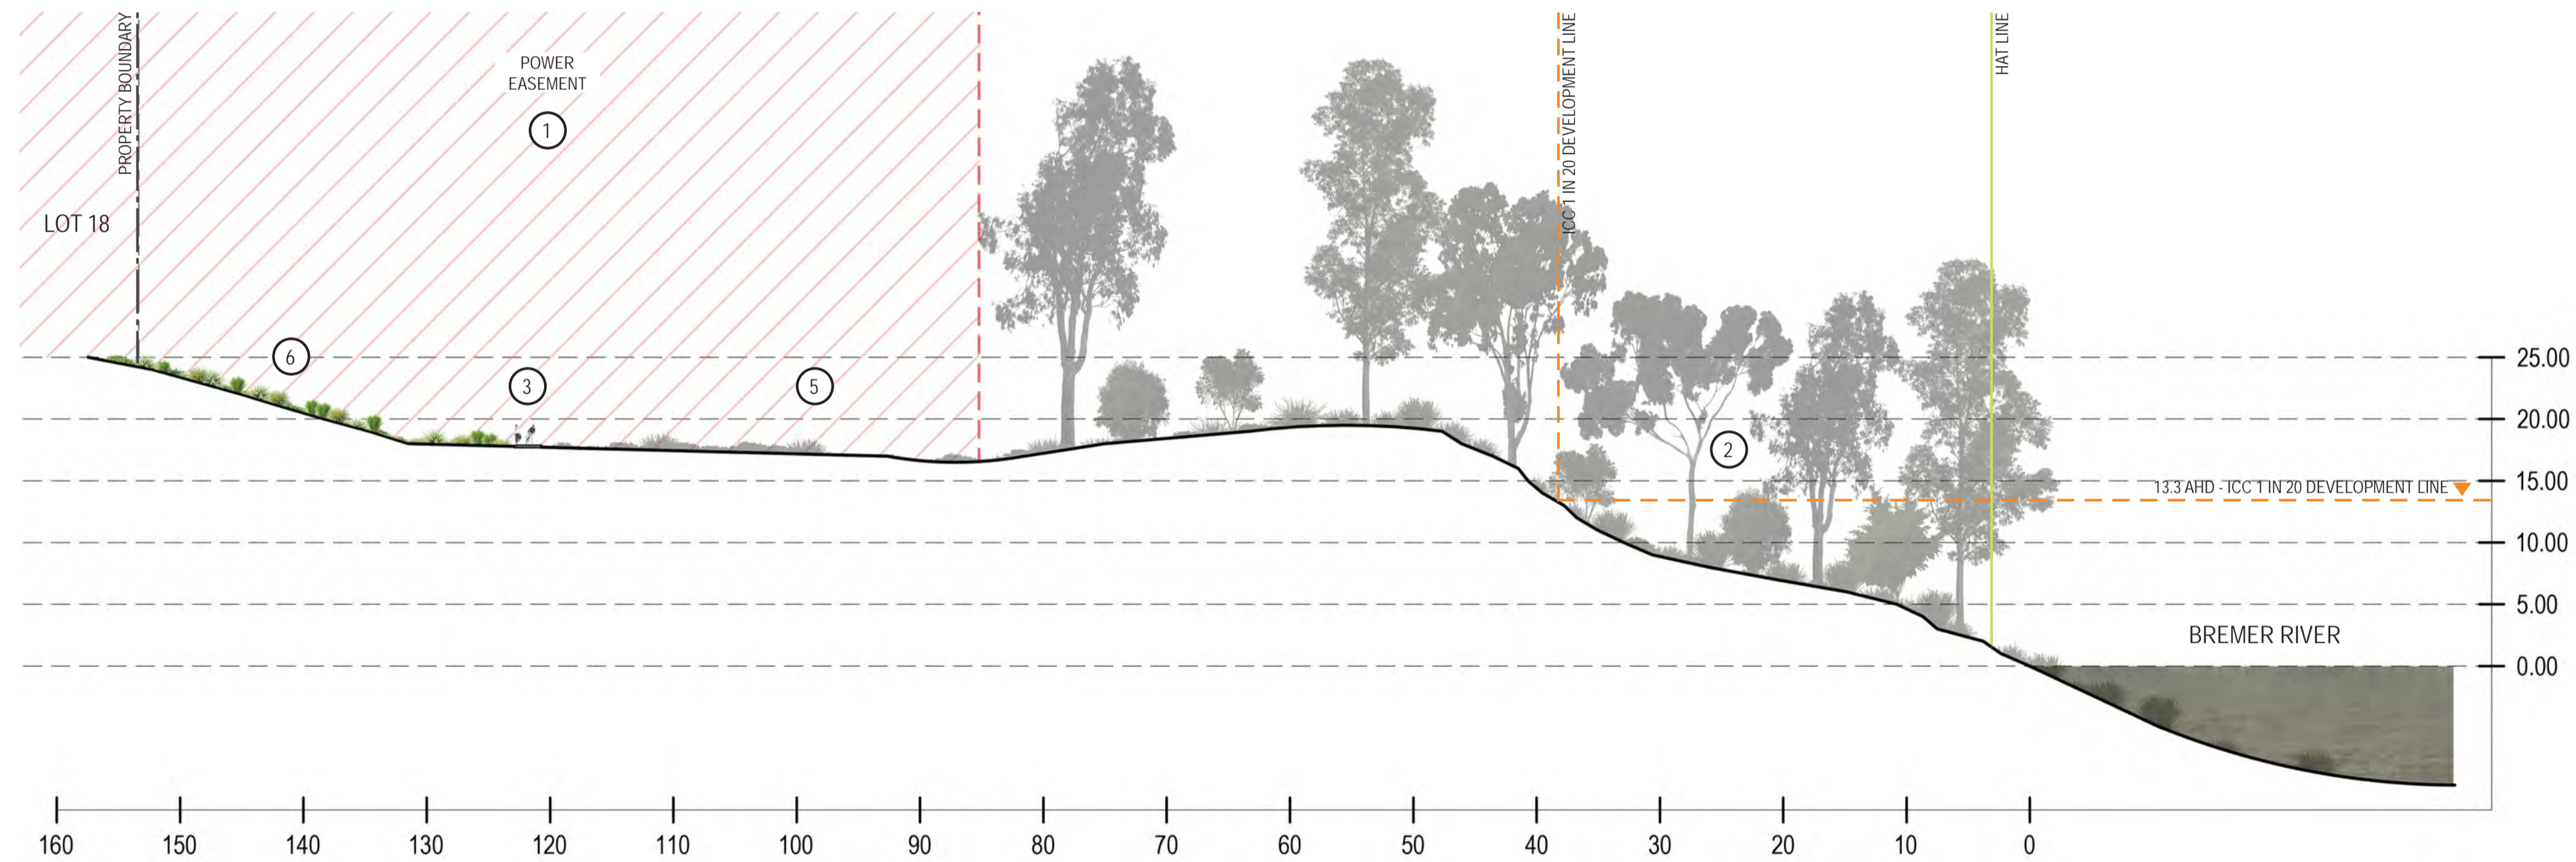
PROPERTY BOUNDARY
LOT 18
POWER EASEMENT
1
6
3
5
ICC 1 IN 20 DEVELOPMENT LINE
HAT LINE
2
13.3 AHD - ICC 1 IN 20 DEVELOPMENT LINE
25.00
20.00
15.00
10.00
5.00
0.00
BREMER RIVER
160 150 140 130 120 110 100 90 80 70 60 50 40 30 20 10 0